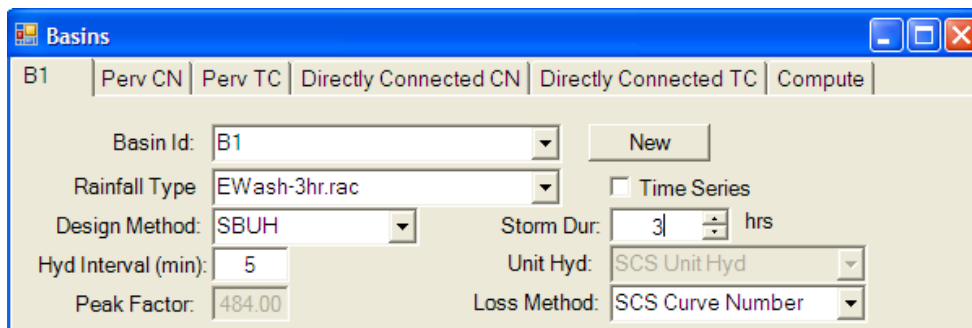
Basins

B1 | Perv CN | Perv TC | Directly Connected CN | Directly Connected TC | Compute

Basin Id: B1
New

Rainfall Type EWash-3hr.rac
Time Series

Design Method: SBUH
Storm Dur: 3 hrs

Hyd Interval (min): 5
Unit Hyd: SCS Unit Hyd

Peak Factor: 484.00
Loss Method: SCS Curve Number